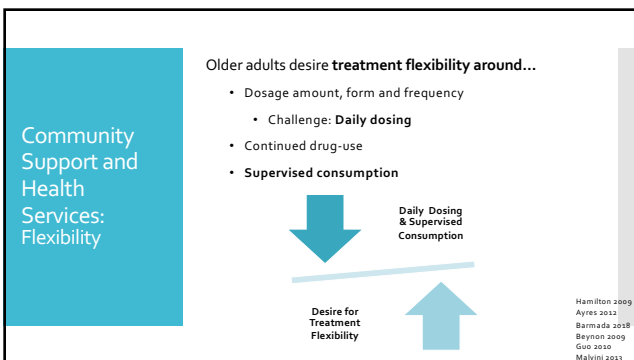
Community Support and Health Services: Flexibility

Older adults desire **treatment flexibility around…**

- Dosage amount, form and frequency
  - Challenge: **Daily dosing**
- Continued drug-use
- **Supervised consumption**

Daily Dosing & Supervised Consumption

Desire for Treatment Flexibility

Hamilton 2009
Ayres 2012
Barmada 2018
Beynon 2009
Guo 2020
Malvini 2013